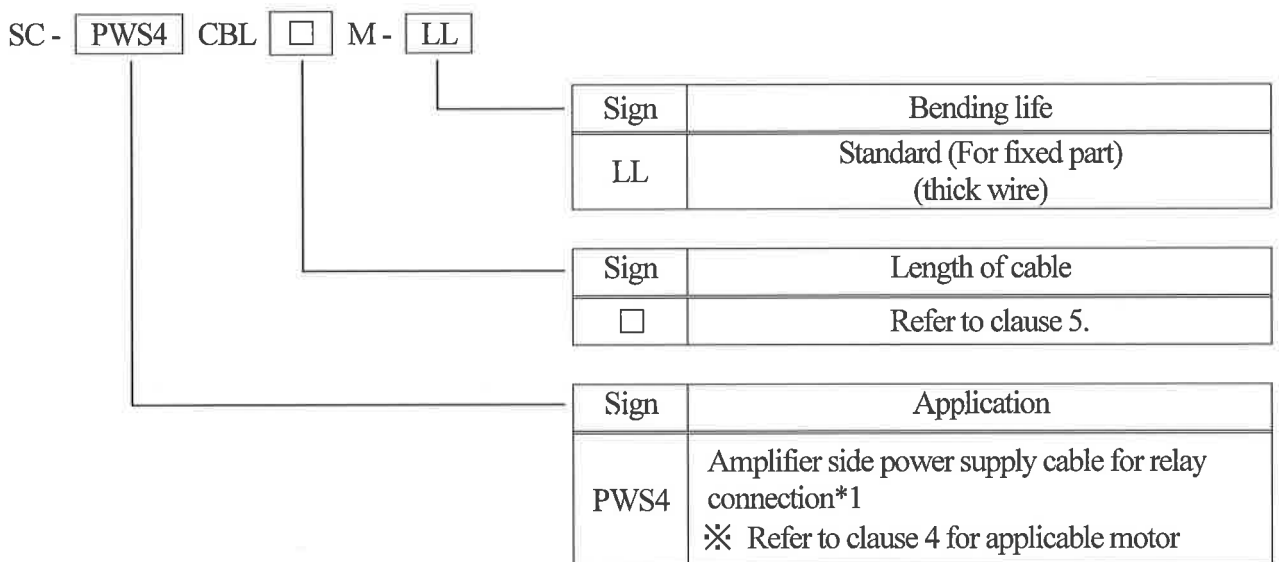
SC - PWS4 CBL □ M - LL

| Sign | Bending life |
|---|---|
| LL | Standard (For fixed part) (thick wire) |

| Sign | Length of cable |
|---|---|
| □ | Refer to clause 5. |

| Sign | Application |
|---|---|
| PWS4 | Amplifier side power supply cable for relay connection*1 ※ Refer to clause 4 for applicable motor |